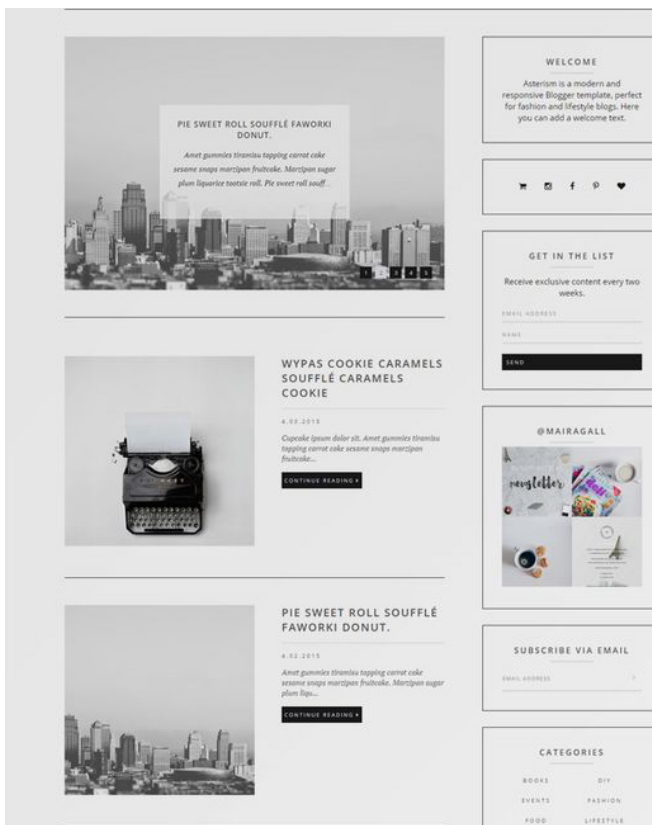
PIE SWEET ROLL SOUFFLÉ FAWORKI DONUT.

Amet gummies tiramisu topping carrot cake sesame snaps marzipan fruitcake. Marzipan sugar plum liquorice tootsie roll. Pie sweet roll souff...

1 2 3 4 5

WELCOME

Asterism is a modern and responsive Blogger template, perfect for fashion and lifestyle blogs. Here you can add a welcome text.

GET IN THE LIST

Receive exclusive content every two weeks.

EMAIL ADDRESS

NAME

SEND

WYPAS COOKIE CARAMELS SOUFFLÉ CARAMELS COOKIE

4.03.2015

Cupcake ipsum dolor sit. Amet gummies tiramisu topping carrot cake sesame snaps marzipan fruitcake...

CONTINUE READING ▸

@MAIRAGALL

newsletter

PIE SWEET ROLL SOUFFLÉ FAWORKI DONUT.

4.03.2015

Amet gummies tiramisu topping carrot cake sesame snaps marzipan fruitcake. Marzipan sugar plum liqu...

CONTINUE READING ▸

SUBSCRIBE VIA EMAIL

EMAIL ADDRESS

CATEGORIES

BOOKS DIY

EVENTS FASHION

FOOD LIFESTYLE